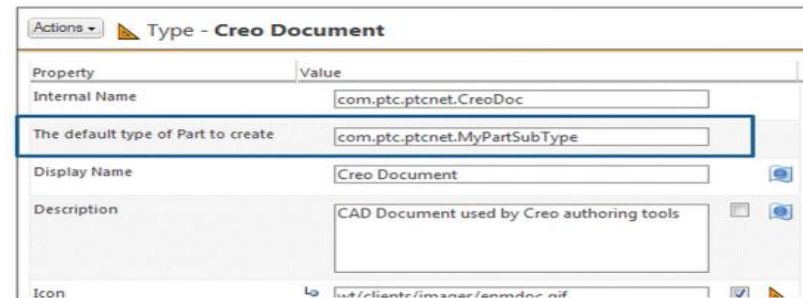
Actions ▾ Type - **Creo Document**

| Property | Value |
|---|---|
| Internal Name | com.ptc.ptcnet.CreoDoc |
| The default type of Part to create | com.ptc.ptcnet.MyPartSubType |
| Display Name | Creo Document |
| Description | CAD Document used by Creo authoring tools |
| Icon | wt/clients/images/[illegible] |